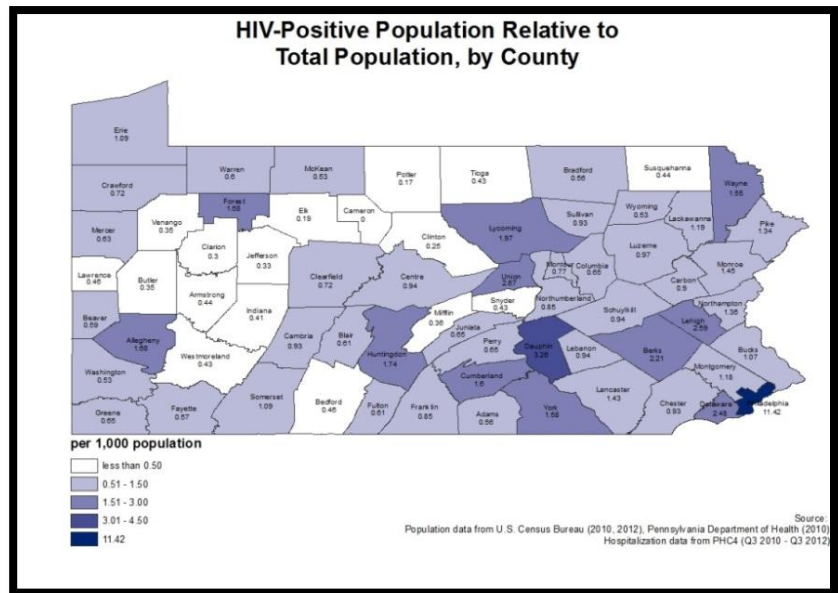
HIV-Positive Population Relative to Total Population, by County

Erie
1.09

Warren
0.6

McKean
0.63

Potter
0.17

Tioga
0.43

Bradford
0.56

Susquehanna
0.44

Wayne
1.86

Crawford
0.72

Forest
1.68

Elk
0.19

Cameron
0

Sullivan
0.93

Wyoming
0.63

Lackawanna
1.19

Pike
1.34

Mercer
0.63

Venango
0.36

Clarion
0.3

Jefferson
0.33

Clinton
0.25

Lycoming
1.67

Luzerne
0.97

Monroe
1.45

Lawrence
0.46

Butler
0.35

Armstrong
0.44

Indiana
0.41

Clearfield
0.72

Centre
0.94

Union
2.67

Montour
0.77

Columbia
0.65

Carbon
0.9

Northampton
1.36

Beaver
0.59

Northumberland
0.85

Snyder
0.43

Mifflin
0.36

Schuylkill
0.94

Lehigh
2.59

Allegheny
1.69

Cambria
0.93

Blair
0.61

Huntingdon
1.74

Juniata
0.65

Perry
0.65

Dauphin
3.26

Lebanon
0.94

Berks
2.31

Bucks
1.07

Westmoreland
0.43

Washington
0.53

Somerset
1.09

Bedford
0.46

Cumberland
1.6

Montgomery
1.18

Lancaster
1.43

Chester
0.93

Delaware
2.48

Philadelphia
11.42

Greene
0.65

Fayette
0.57

Fulton
0.61

Franklin
0.85

Adams
0.56

York
1.58

per 1,000 population

less than 0.50
0.51 - 1.50
1.51 - 3.00
3.01 - 4.50
11.42

Source:
Population data from U.S. Census Bureau (2010, 2012), Pennsylvania Department of Health (2010)
Hospitalization data from PHC4 (Q3 2010 - Q3 2012)